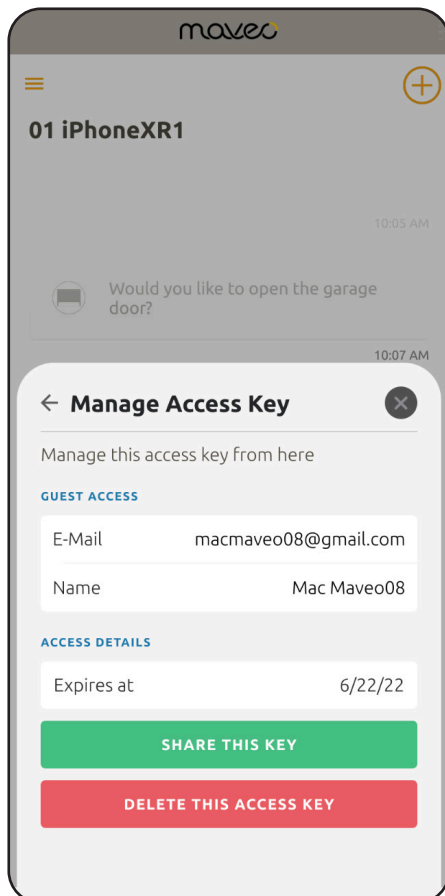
maveo

01 iPhoneXR1

10:05 AM

Would you like to open the garage door?

10:07 AM

← Manage Access Key

Manage this access key from here

GUEST ACCESS

| E-Mail | macmaveo08@gmail.com |
|---|---|
| Name | Mac Maveo08 |

ACCESS DETAILS

| Expires at | 6/22/22 |
|---|---|

SHARE THIS KEY

DELETE THIS ACCESS KEY